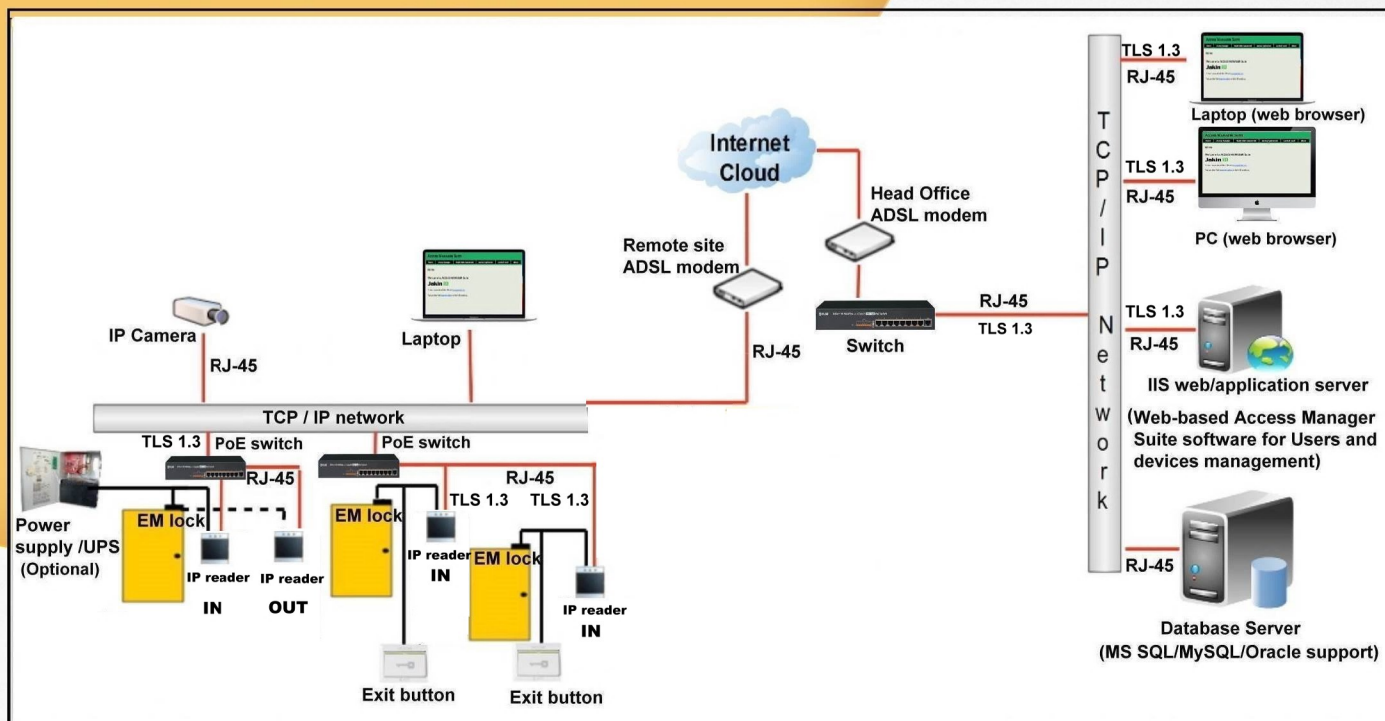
Internet Cloud

Head Office ADSL modem

Remote site ADSL modem

TLS 1.3
RJ-45
Laptop (web browser)

TLS 1.3
RJ-45
PC (web browser)

T C P / I P N e t w o r k

RJ-45
TLS 1.3
Switch

TLS 1.3
RJ-45
IIS web/application server
(Web-based Access Manager Suite software for Users and devices management)

RJ-45
Database Server
(MS SQL/MySQL/Oracle support)

IP Camera
RJ-45
Laptop
RJ-45

TCP / IP network

TLS 1.3
PoE switch
RJ-45
PoE switch
RJ-45
TLS 1.3
TLS 1.3

Power supply /UPS (Optional)
EM lock
IP reader
IN
IP reader
OUT

EM lock
IP reader
IN

EM lock
IP reader
IN

Exit button
Exit button